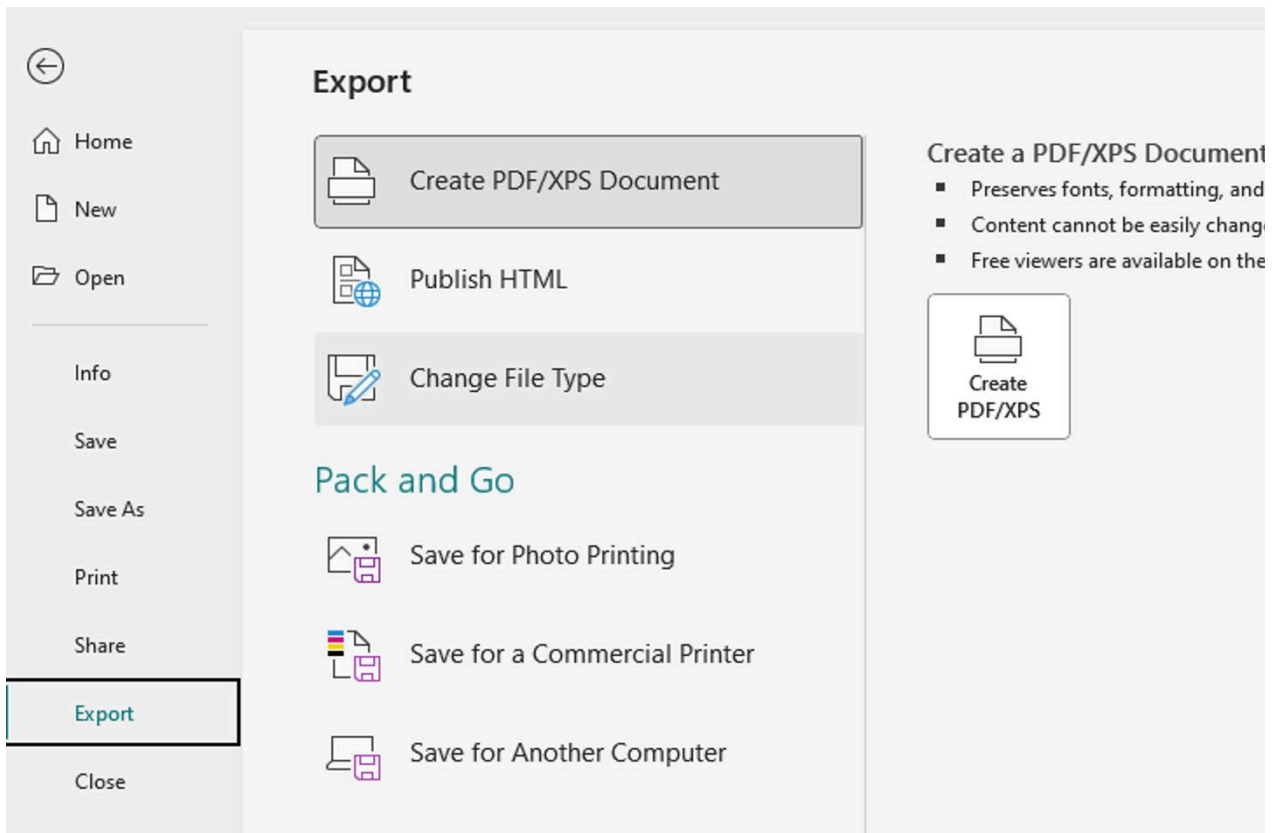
Home

New

Open

Info

Save

Save As

Print

Share

Export

Close

Export

Create PDF/XPS Document

Publish HTML

Change File Type

Pack and Go

Save for Photo Printing

Save for a Commercial Printer

Save for Another Computer

Create a PDF/XPS Document

- Preserves fonts, formatting, and
- Content cannot be easily change
- Free viewers are available on the

Create PDF/XPS